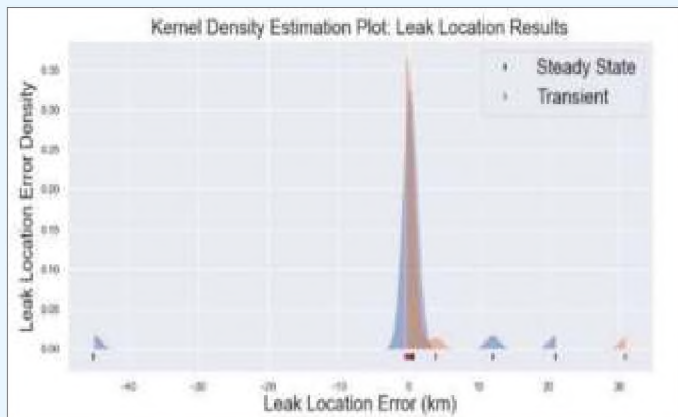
Kernel Density Estimation Plot: Leak Location Results

Steady State
Transient

Leak Location Error Density

0.35
0.30
0.25
0.20
0.15
0.10
0.05
0.00

-40
-30
-20
-10
0
10
20
30

Leak Location Error (km)